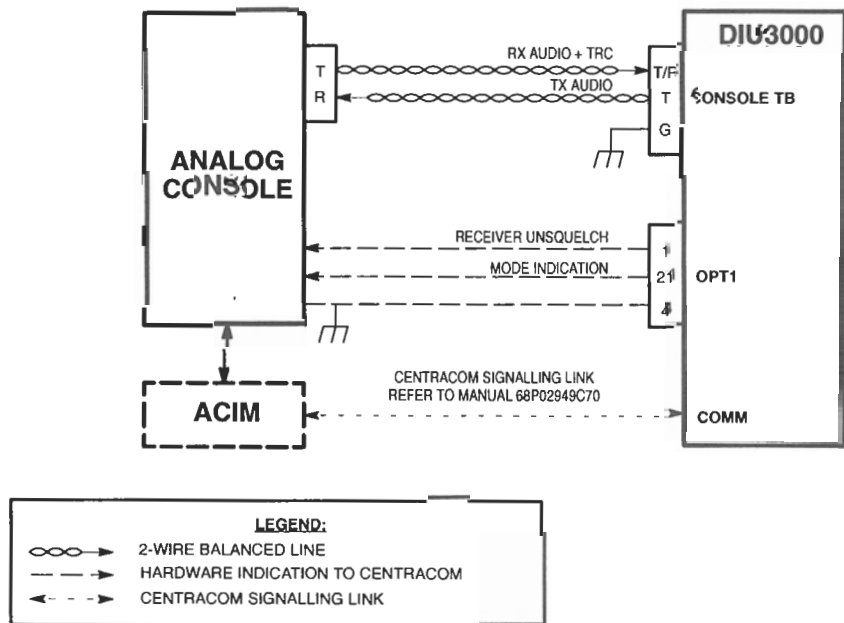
DIU3000

ANALOG CONSOLE

T
R

RX AUDIO + TRC
TX AUDIO

T/R
T
G

CONSOLE TB

RECEIVER UNSQUELCH
MODE INDICATION

1
21
4

OPT1

ACIM

CENTRACOM SIGNALLING LINK
REFER TO MANUAL 68P02949C70

COMM

LEGEND:
2-WIRE BALANCED LINE
HARDWARE INDICATION TO CENTRACOM
CENTRACOM SIGNALLING LINK